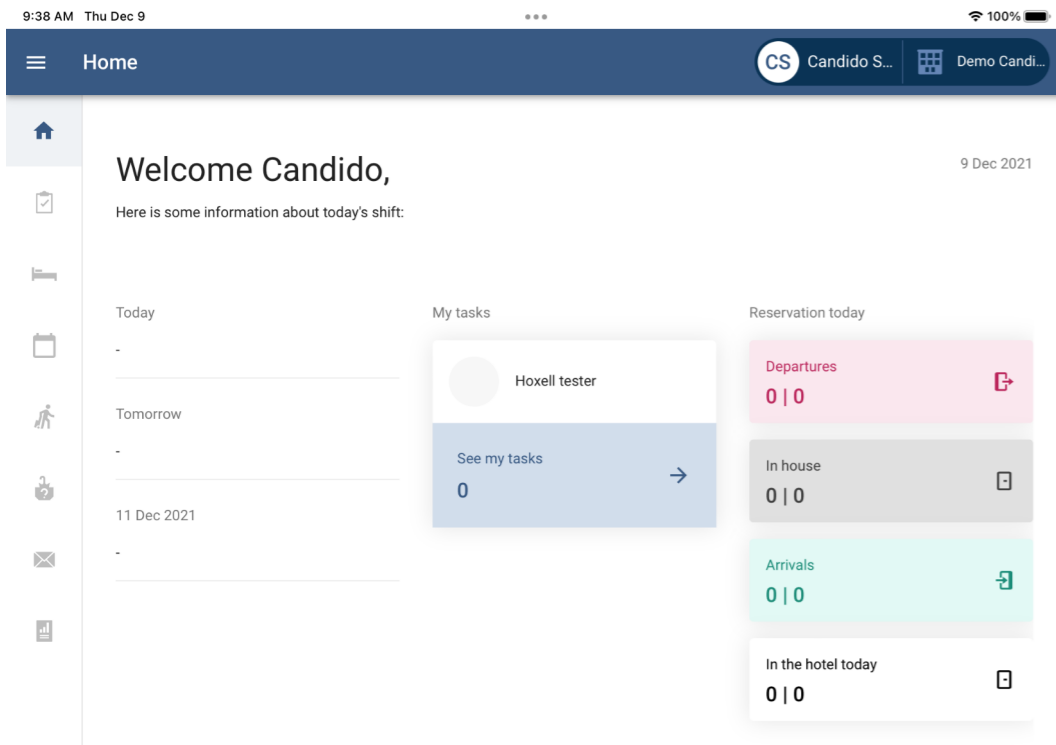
9:38 AM Thu Dec 9

100%

Home

CS Candido S...

Demo Candi...

Welcome Candido,

9 Dec 2021

Here is some information about today's shift:

Today

-

Tomorrow

-

11 Dec 2021

-

My tasks

Hoxell tester

See my tasks

0

Reservation today

Departures

0 | 0

In house

0 | 0

Arrivals

0 | 0

In the hotel today

0 | 0